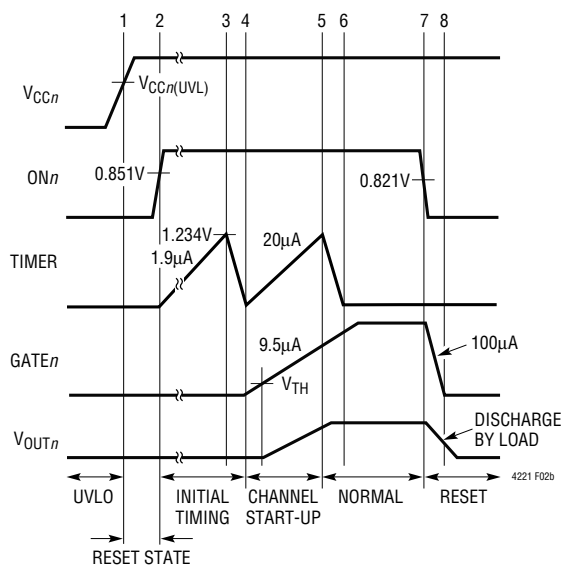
1 2 3 4 5 6 7 8

$V_{CCn}$

$V_{CCn(UVL)}$

ON$n$

0.851V

0.821V

TIMER

1.234V

1.9µA

20µA

GATE$n$

9.5µA

100µA

$V_{TH}$

$V_{OUTn}$

DISCHARGE BY LOAD

UVLO

INITIAL TIMING

CHANNEL START-UP

NORMAL

RESET

RESET STATE

4221 F02b